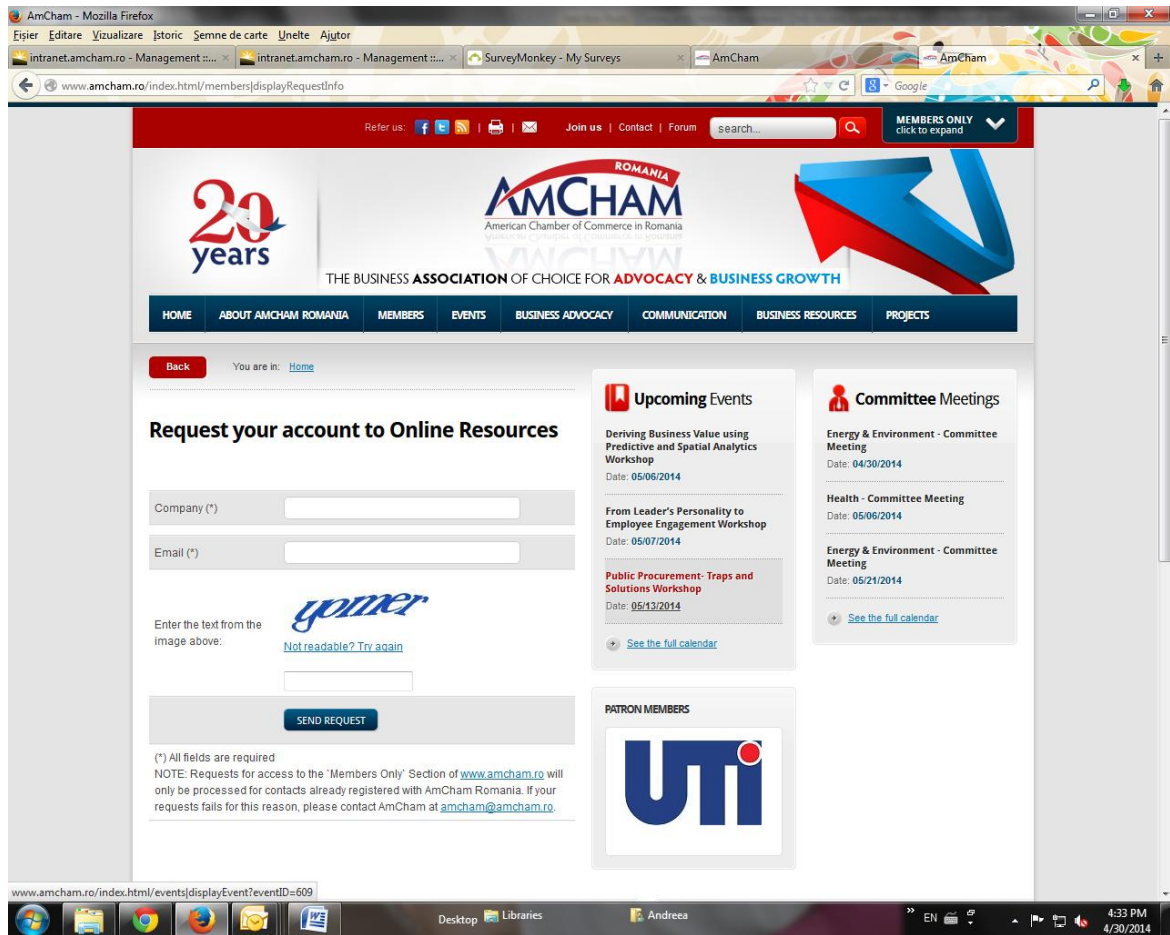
AmCham - Mozilla Firefox
Fisier Editare Vizualizare Istoric Semne de carte Unelte Ajutor
intranet.amcham.ro - Management :... × intranet.amcham.ro - Management :... × SurveyMonkey - My Surveys × AmCham × AmCham ×
www.amcham.ro/index.html/members|displayRequestInfo
Google

Refer us: | | Join us | Contact | Forum search...
MEMBERS ONLY click to expand

20 years
ROMANIA
AMCHAM
American Chamber of Commerce in Romania
THE BUSINESS ASSOCIATION OF CHOICE FOR ADVOCACY & BUSINESS GROWTH

HOME ABOUT AMCHAM ROMANIA MEMBERS EVENTS BUSINESS ADVOCACY COMMUNICATION BUSINESS RESOURCES PROJECTS

Back You are in: Home

Request your account to Online Resources

Company (*)
Email (*)
Enter the text from the image above:
yomer
Not readable? Try again
SEND REQUEST

(*) All fields are required
NOTE: Requests for access to the "Members Only" Section of www.amcham.ro will only be processed for contacts already registered with AmCham Romania. If your requests fails for this reason, please contact AmCham at amcham@amcham.ro.

Upcoming Events
Deriving Business Value using Predictive and Spatial Analytics Workshop
Date: 05/06/2014
From Leader's Personality to Employee Engagement Workshop
Date: 05/07/2014
Public Procurement- Traps and Solutions Workshop
Date: 05/13/2014
See the full calendar

PATRON MEMBERS
UTI

Committee Meetings
Energy & Environment - Committee Meeting
Date: 04/30/2014
Health - Committee Meeting
Date: 05/06/2014
Energy & Environment - Committee Meeting
Date: 05/21/2014
See the full calendar

www.amcham.ro/index.html/events|displayEvent?eventID=609
Desktop Libraries Andreea EN 4:33 PM 4/30/2014